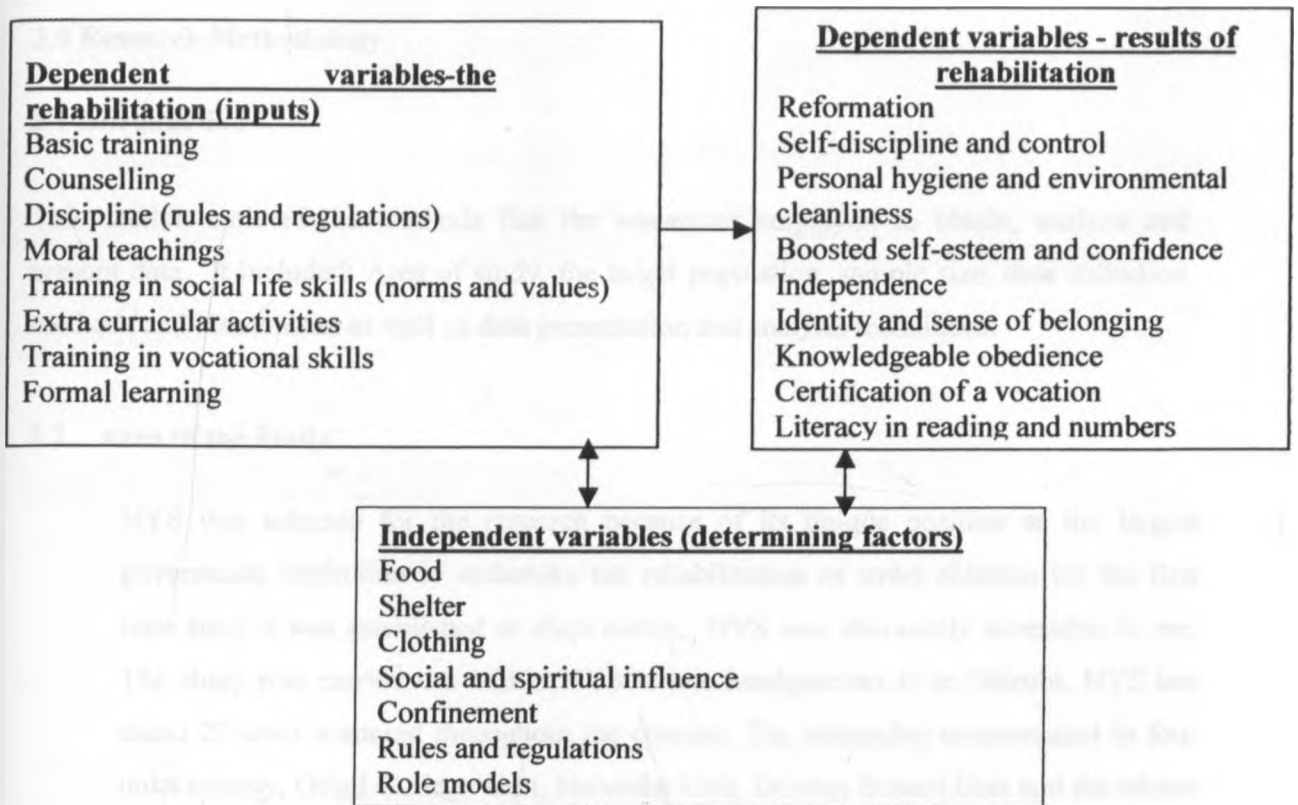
Dependent variables-the rehabilitation (inputs)
Basic training
Counselling
Discipline (rules and regulations)
Moral teachings
Training in social life skills (norms and values)
Extra curricular activities
Training in vocational skills
Formal learning

Dependent variables - results of rehabilitation
Reformation
Self-discipline and control
Personal hygiene and environmental cleanliness
Boosted self-esteem and confidence
Independence
Identity and sense of belonging
Knowledgeable obedience
Certification of a vocation
Literacy in reading and numbers

Independent variables (determining factors)
Food
Shelter
Clothing
Social and spiritual influence
Confinement
Rules and regulations
Role models